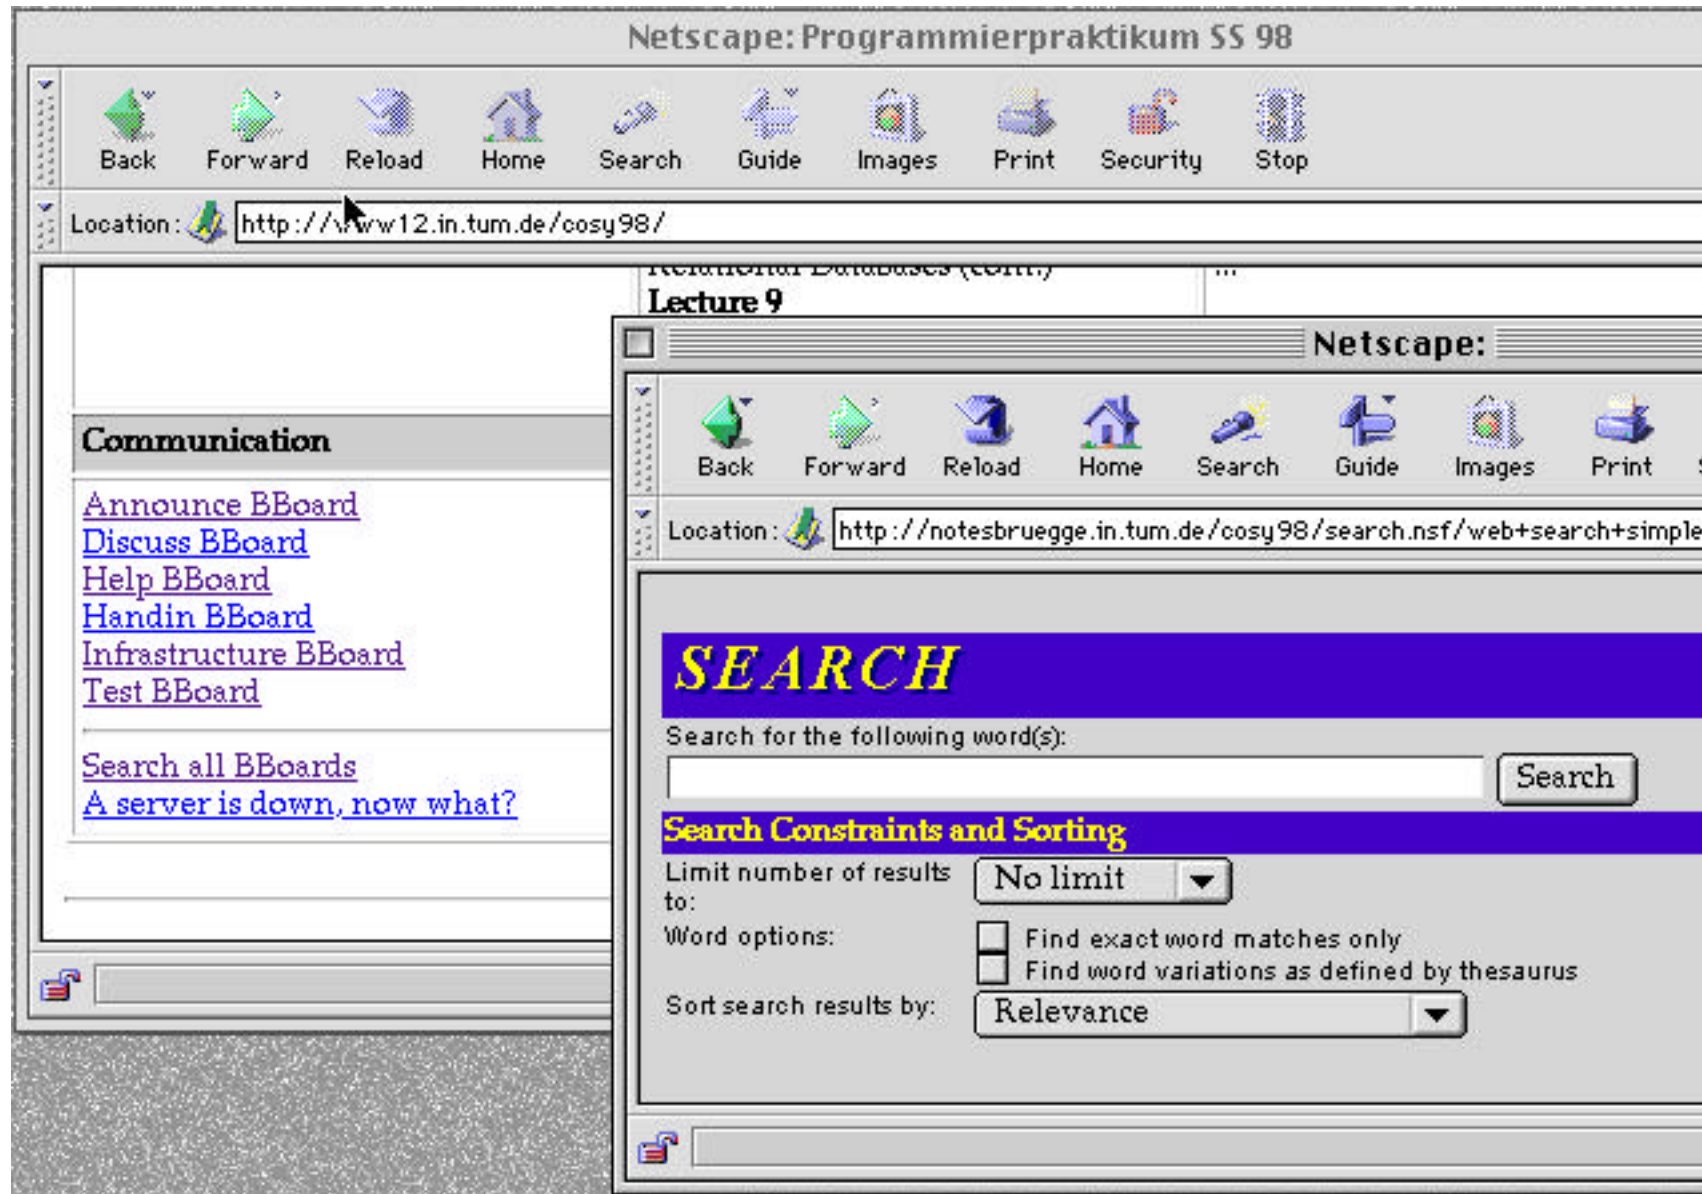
Netscape: Programmierpraktikum SS 98

Back Forward Reload Home Search Guide Images Print Security Stop

Location: http://www12.in.tum.de/cosy98/

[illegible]
Lecture 9

Communication

Announce BBoard
Discuss BBoard
Help BBoard
Handin BBoard
Infrastructure BBoard
Test BBoard

Search all BBoards
A server is down, now what?

Netscape:

Back Forward Reload Home Search Guide Images Print

Location: http://notesbruegge.in.tum.de/cosy98/search.nsf/web+search+simple

SEARCH

Search for the following word(s):

Search

Search Constraints and Sorting

Limit number of results to: No limit

Word options: Find exact word matches only
Find word variations as defined by thesaurus

Sort search results by: Relevance